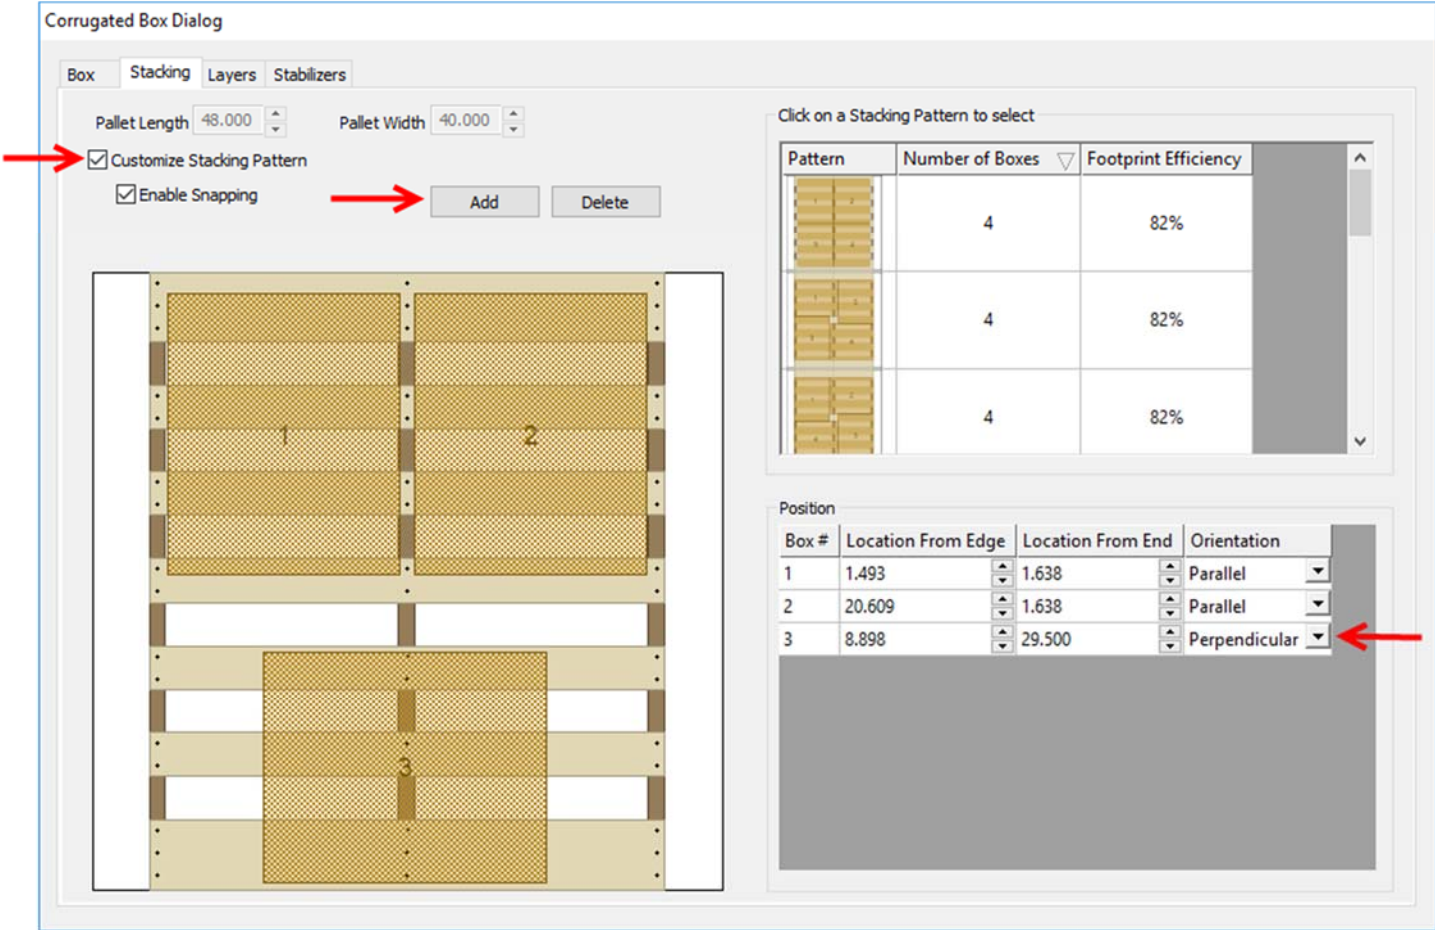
Corrugated Box Dialog

Box | Stacking | Layers | Stabilizers

Pallet Length 48.000
Pallet Width 40.000

Customize Stacking Pattern
Enable Snapping

Add
Delete

1
2
3

Click on a Stacking Pattern to select

| Pattern | Number of Boxes | Footprint Efficiency |
|---|---|---|
| | 4 | 82% |
| | 4 | 82% |
| | 4 | 82% |

Position

| Box # | Location From Edge | Location From End | Orientation |
|---|---|---|---|
| 1 | 1.493 | 1.638 | Parallel |
| 2 | 20.609 | 1.638 | Parallel |
| 3 | 8.898 | 29.500 | Perpendicular |